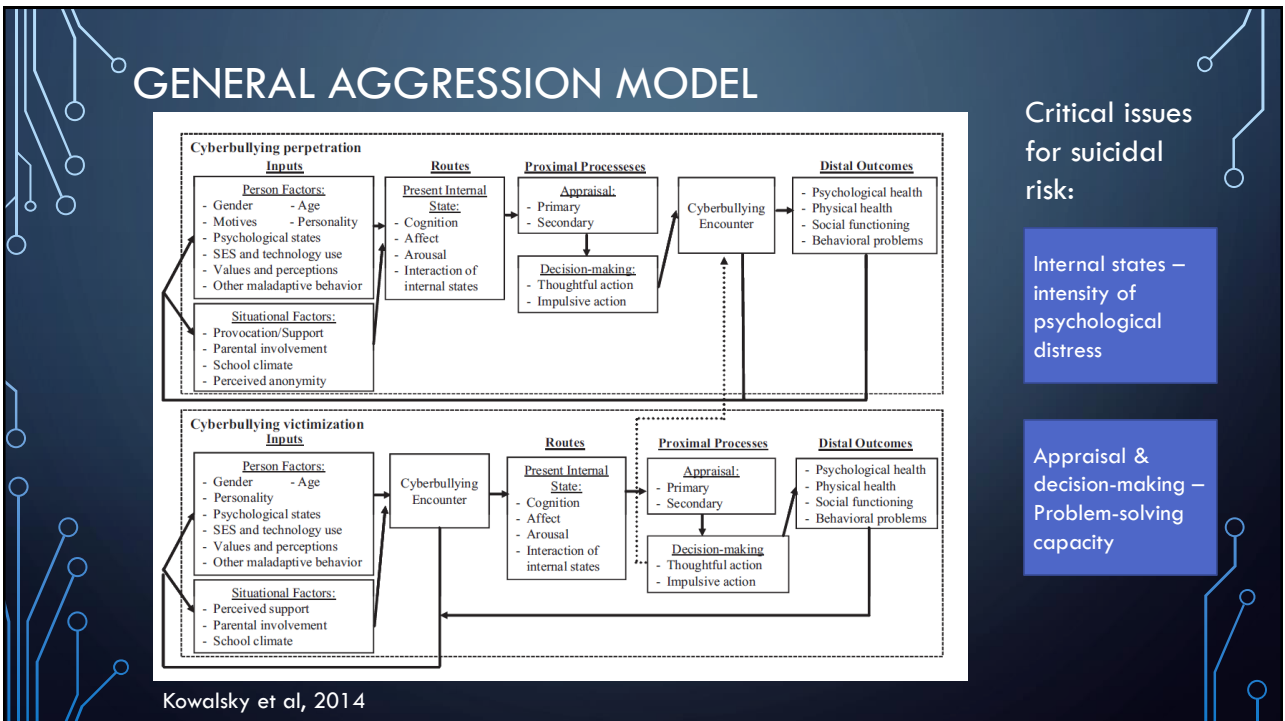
GENERAL AGGRESSION MODEL

Cyberbullying perpetration

Inputs

Person Factors:
- Gender - Age
- Motives - Personality
- Psychological states
- SES and technology use
- Values and perceptions
- Other maladaptive behavior

Situational Factors:
- Provocation/Support
- Parental involvement
- School climate
- Perceived anonymity

Routes

Present Internal State:
- Cognition
- Affect
- Arousal
- Interaction of internal states

Proximal Processeses

Appraisal:
- Primary
- Secondary

Decision-making:
- Thoughtful action
- Impulsive action

Cyberbullying Encounter

Distal Outcomes

- Psychological health
- Physical health
- Social functioning
- Behavioral problems

Cyberbullying victimization

Inputs

Person Factors:
- Gender - Age
- Personality
- Psychological states
- SES and technology use
- Values and perceptions
- Other maladaptive behavior

Situational Factors:
- Perceived support
- Parental involvement
- School climate

Cyberbullying Encounter

Routes

Present Internal State:
- Cognition
- Affect
- Arousal
- Interaction of internal states

Proximal Processes

Appraisal:
- Primary
- Secondary

Decision-making
- Thoughtful action
- Impulsive action

Distal Outcomes

- Psychological health
- Physical health
- Social functioning
- Behavioral problems

Kowalsky et al, 2014

Critical issues for suicidal risk:

Internal states – intensity of psychological distress

Appraisal & decision-making – Problem-solving capacity